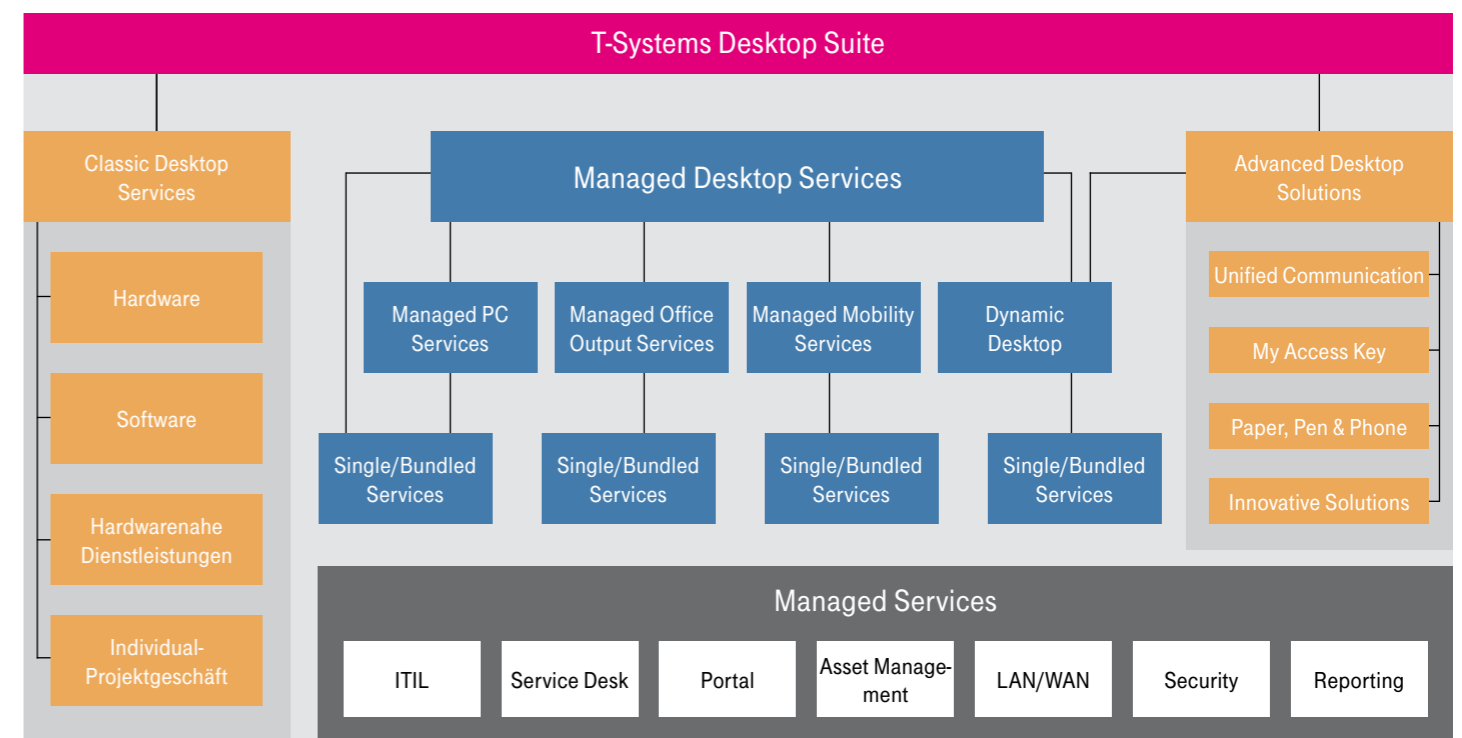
T-Systems Desktop Suite

Classic Desktop Services

Hardware

Software

Hardwarenahe Dienstleistungen

Individual-Projektgeschäft

Managed Desktop Services

Managed PC Services

Managed Office Output Services

Managed Mobility Services

Dynamic Desktop

Single/Bundled Services

Single/Bundled Services

Single/Bundled Services

Single/Bundled Services

Advanced Desktop Solutions

Unified Communication

My Access Key

Paper, Pen & Phone

Innovative Solutions

Managed Services

ITIL

Service Desk

Portal

Asset Management

LAN/WAN

Security

Reporting